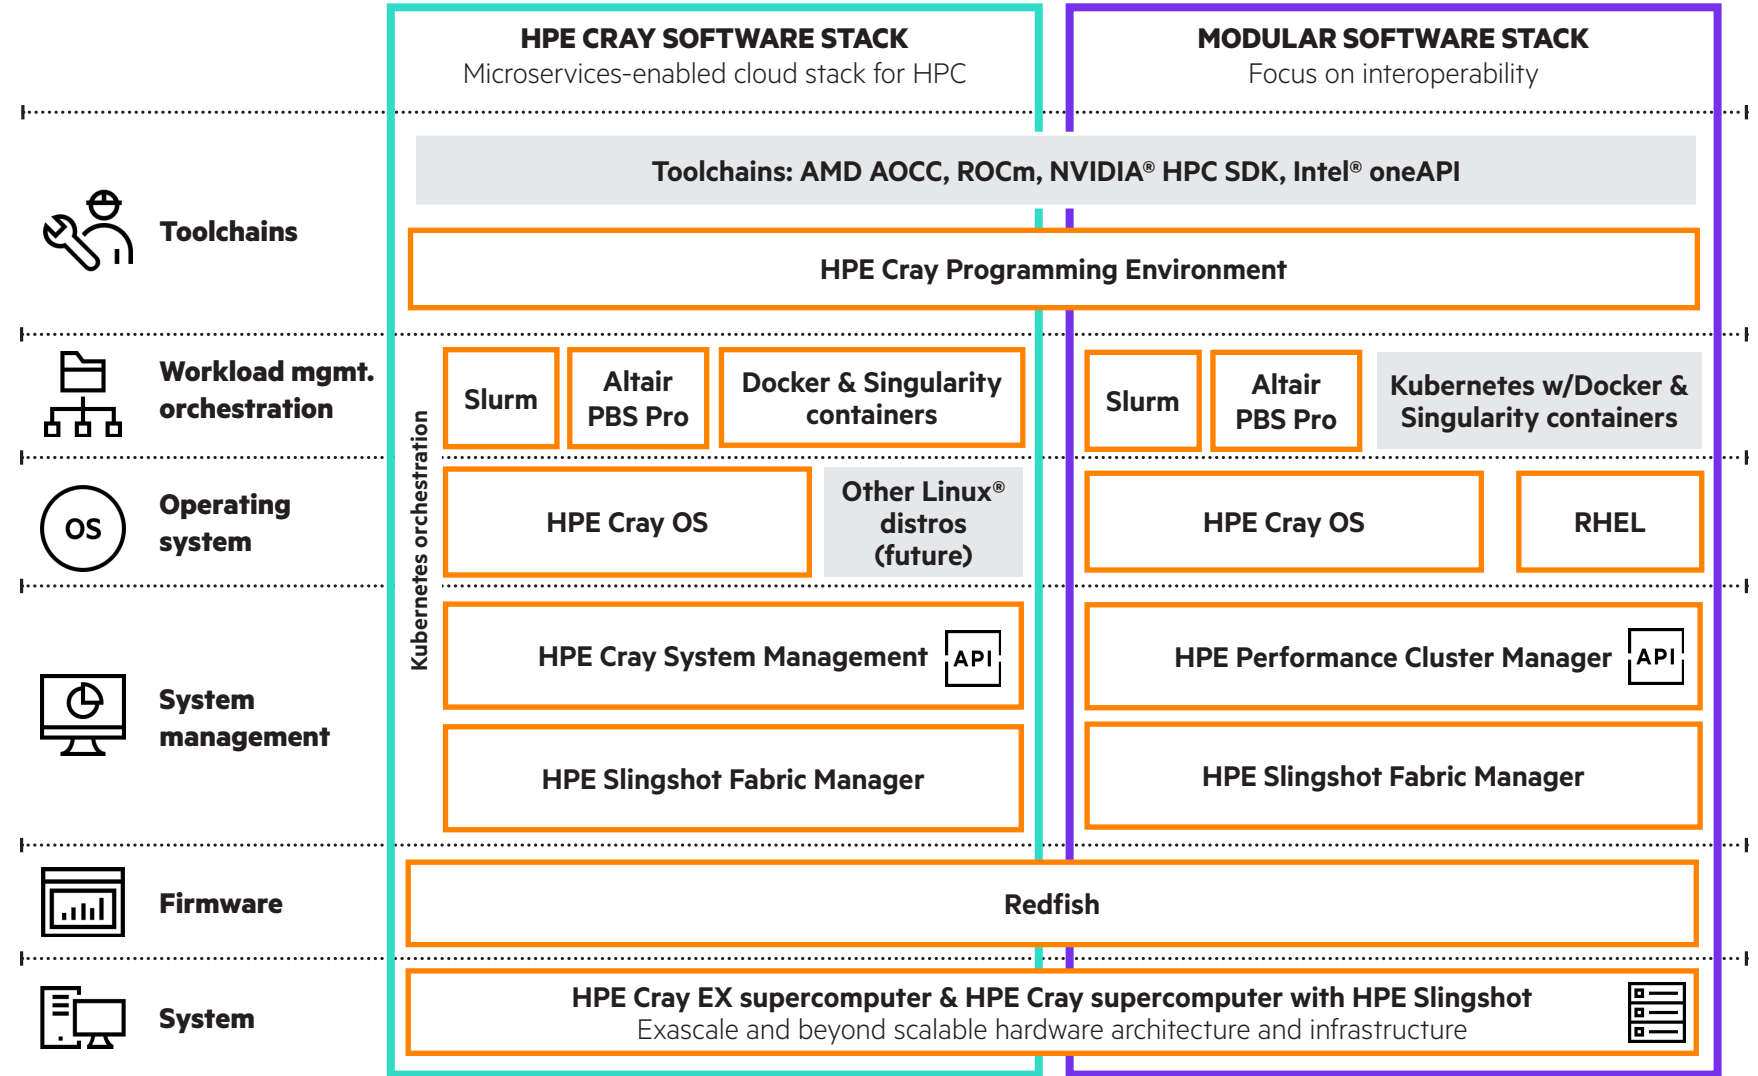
HPE CRAY SOFTWARE STACK
Microservices-enabled cloud stack for HPC

MODULAR SOFTWARE STACK
Focus on interoperability

Toolchains

Toolchains: AMD AOCC, ROCm, NVIDIA® HPC SDK, Intel® oneAPI

HPE Cray Programming Environment

Workload mgmt. orchestration

Kubernetes orchestration

Slurm

Altair PBS Pro

Docker & Singularity containers

Slurm

Altair PBS Pro

Kubernetes w/Docker & Singularity containers

OS

Operating system

HPE Cray OS

Other Linux® distros (future)

HPE Cray OS

RHEL

System management

HPE Cray System Management

API

HPE Performance Cluster Manager

API

HPE Slingshot Fabric Manager

HPE Slingshot Fabric Manager

Firmware

Redfish

System

HPE Cray EX supercomputer & HPE Cray supercomputer with HPE Slingshot
Exascale and beyond scalable hardware architecture and infrastructure